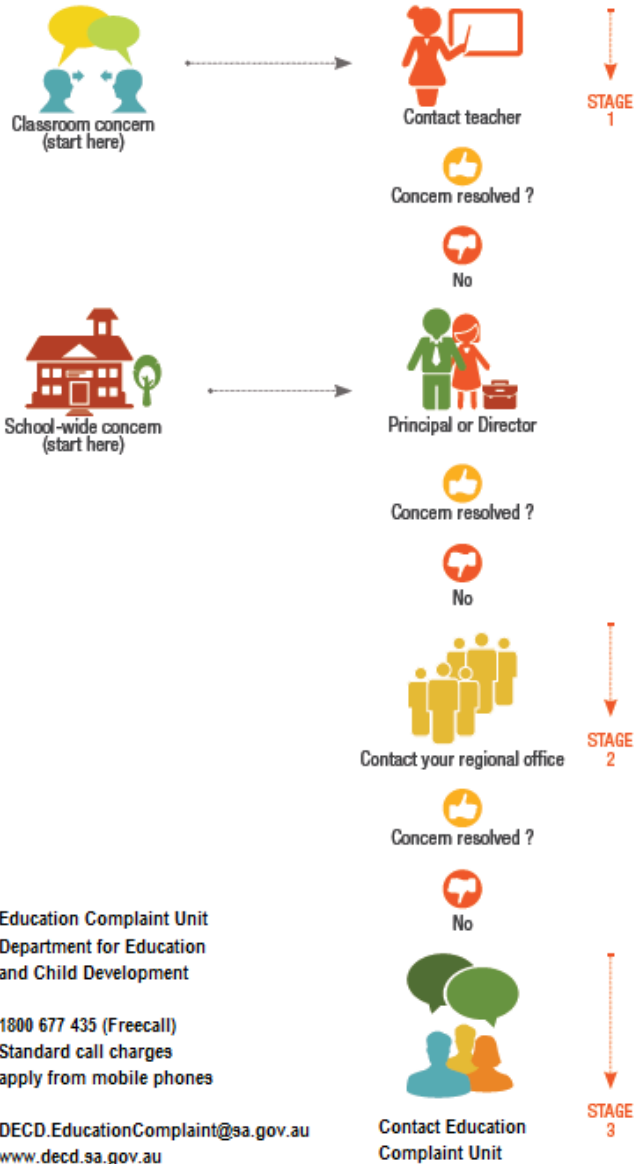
Classroom concern
(start here)

Contact teacher

STAGE
1

Concern resolved ?

No

School-wide concern
(start here)

Principal or Director

Concern resolved ?

No

Contact your regional office

STAGE
2

Concern resolved ?

No

Education Complaint Unit
Department for Education
and Child Development

1800 677 435 (Freecall)
Standard call charges
apply from mobile phones

DECD.EducationComplaint@sa.gov.au
www.decd.sa.gov.au

Contact Education
Complaint Unit

STAGE
3